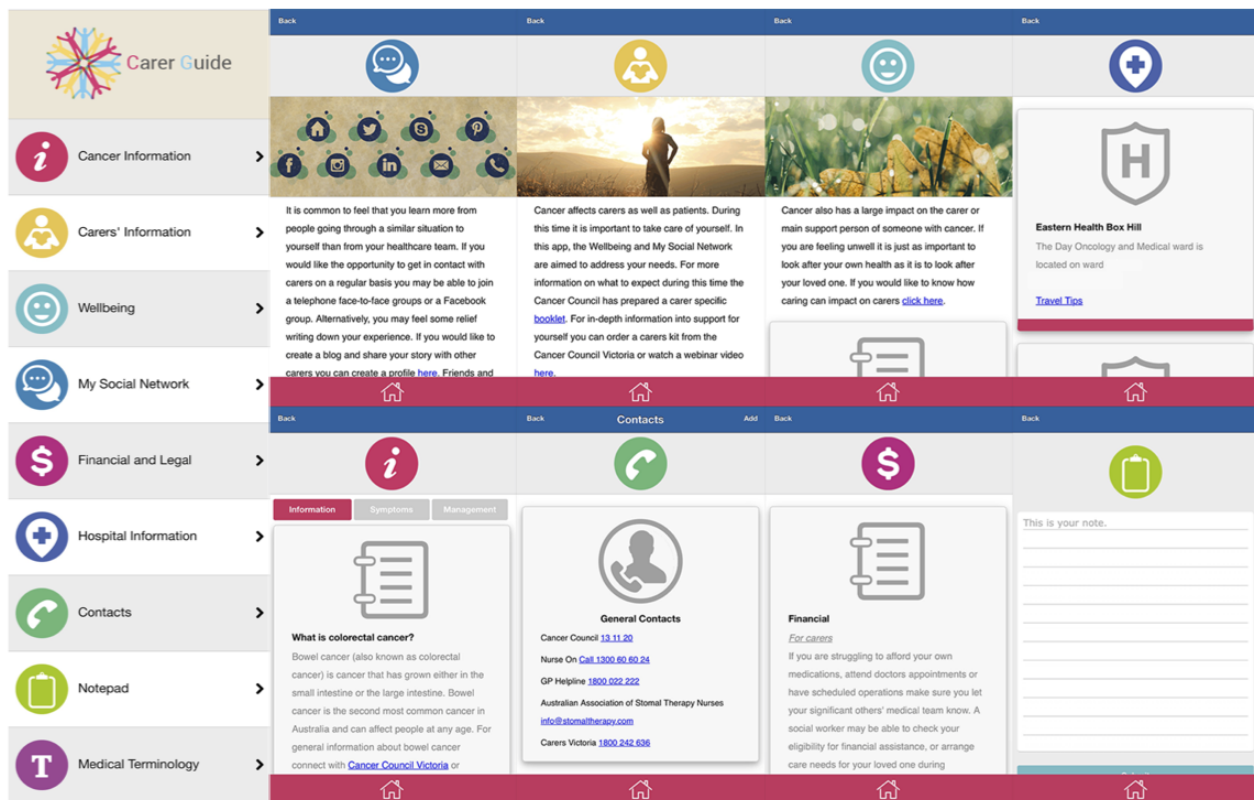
Carer Guide

i Cancer Information

Carers' Information

Wellbeing

My Social Network

$ Financial and Legal

Hospital Information

Contacts

Notepad

T Medical Terminology

Back

It is common to feel that you learn more from people going through a similar situation to yourself than from your healthcare team. If you would like the opportunity to get in contact with carers on a regular basis you may be able to join a telephone face-to-face groups or a Facebook group. Alternatively, you may feel some relief writing down your experience. If you would like to create a blog and share your story with other carers you can create a profile here. Friends and

Back

Cancer affects carers as well as patients. During this time it is important to take care of yourself. In this app, the Wellbeing and My Social Network are aimed to address your needs. For more information on what to expect during this time the Cancer Council has prepared a carer specific booklet. For in-depth information into support for yourself you can order a carers kit from the Cancer Council Victoria or watch a webinar video here.

Back

Cancer also has a large impact on the carer or main support person of someone with cancer. If you are feeling unwell it is just as important to look after your own health as it is to look after your loved one. If you would like to know how caring can impact on carers click here.

Back

H

Eastern Health Box Hill

The Day Oncology and Medical ward is located on ward

Travel Tips

Back

i

Information Symptoms Management

What is colorectal cancer?

Bowel cancer (also known as colorectal cancer) is cancer that has grown either in the small intestine or the large intestine. Bowel cancer is the second most common cancer in Australia and can affect people at any age. For general information about bowel cancer connect with Cancer Council Victoria or

Back Contacts Add

General Contacts

Cancer Council 13 11 20

Nurse On Call 1300 60 60 24

GP Helpline 1800 022 222

Australian Association of Stomal Therapy Nurses

info@stomaltherapy.com

Carers Victoria 1800 242 636

Back

$

Financial

For carers

If you are struggling to afford your own medications, attend doctors appointments or have scheduled operations make sure you let your significant others' medical team know. A social worker may be able to check your eligibility for financial assistance, or arrange care needs for your loved one during

Back

This is your note.